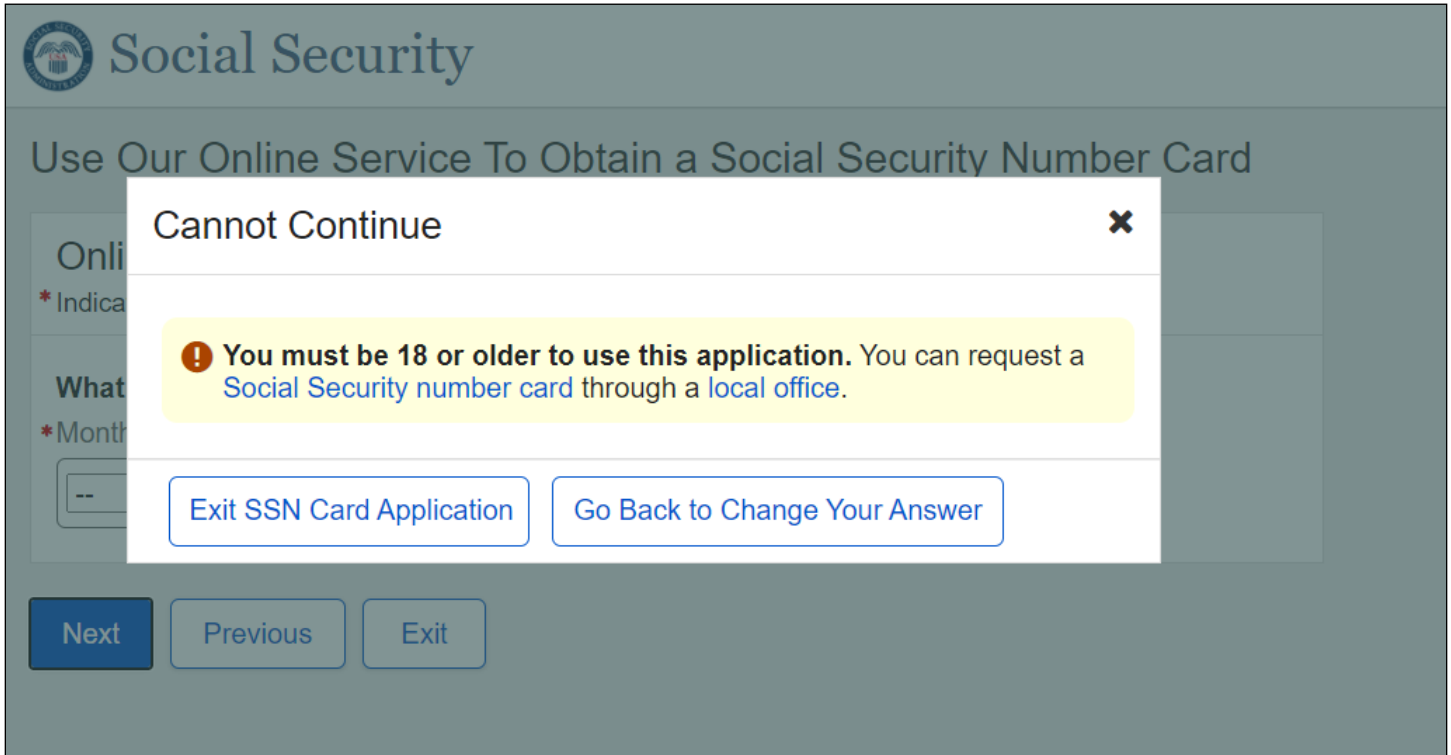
Social Security

Use Our Online Service To Obtain a Social Security Number Card

Onli

*Indica

What

*Month

--

Cannot Continue

×

You must be 18 or older to use this application. You can request a Social Security number card through a local office.

Exit SSN Card Application

Go Back to Change Your Answer

Next

Previous

Exit